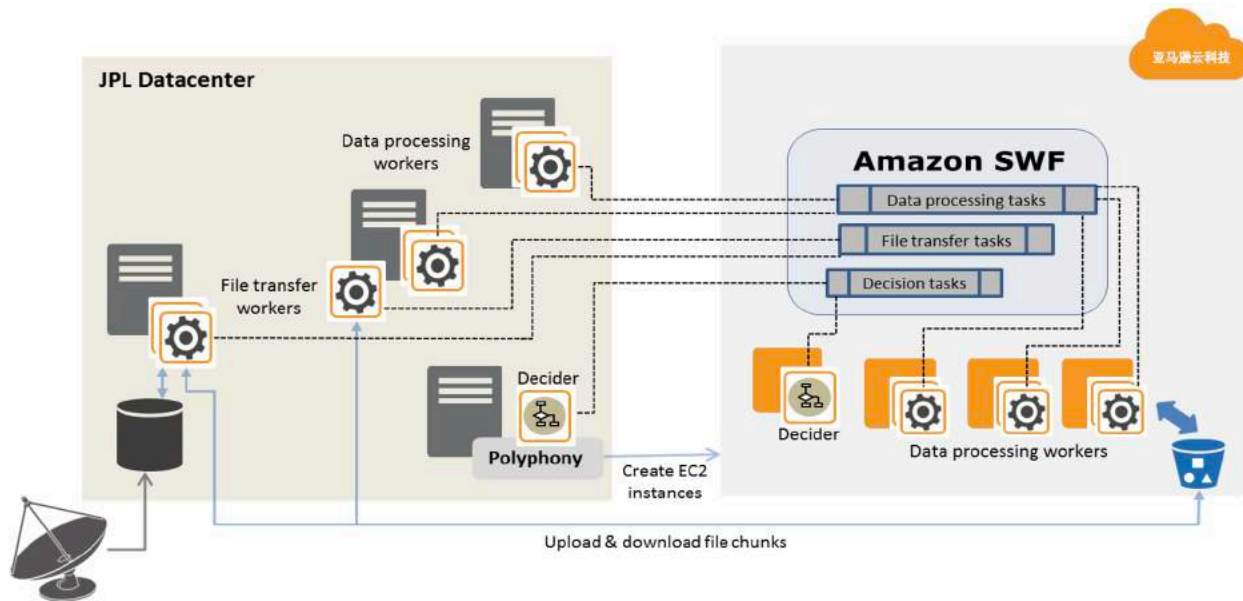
亚马逊云科技

JPL Datacenter

Data processing workers

File transfer workers

Decider

Polyphony

Amazon SWF

Data processing tasks

File transfer tasks

Decision tasks

Decider

Data processing workers

Create EC2 instances

Upload & download file chunks